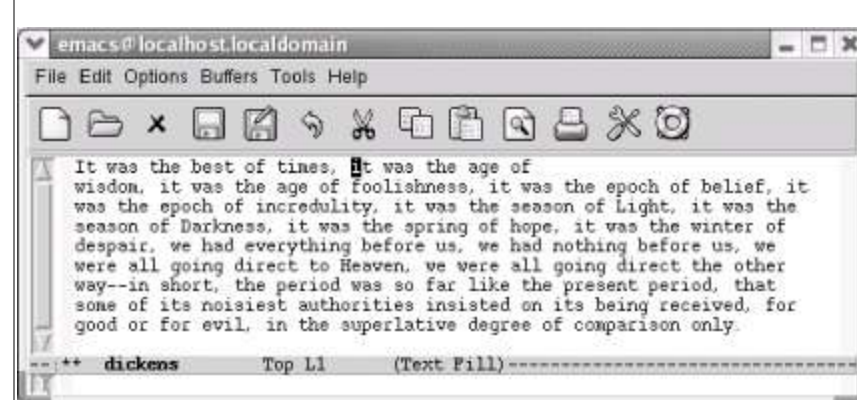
emacs@localhost.localdomain

File Edit Options Buffers Tools Help

It was the best of times, it was the age of
wisdom, it was the age of foolishness, it was the epoch of belief, it was the epoch of incredulity, it was the season of Light, it was the season of Darkness, it was the spring of hope, it was the winter of despair, we had everything before us, we had nothing before us, we were all going direct to Heaven, we were all going direct the other way--in short, the period was so far like the present period, that some of its noisiest authorities insisted on its being received, for good or for evil, in the superlative degree of comparison only.

--:** dickens Top L1 (Text Fill)------------------------------------